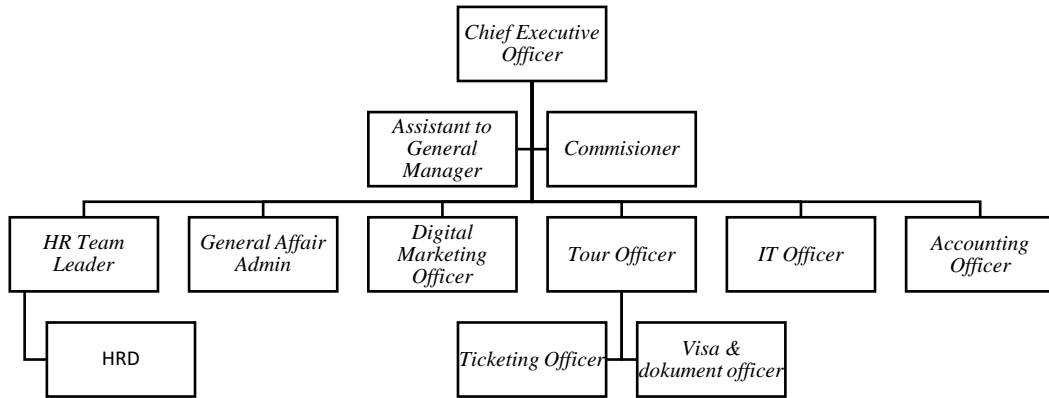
Chief Executive Officer

Assistant to General Manager

Commisioner

HR Team Leader

General Affair Admin

Digital Marketing Officer

Tour Officer

IT Officer

Accounting Officer

HRD

Ticketing Officer

Visa & dokument officer